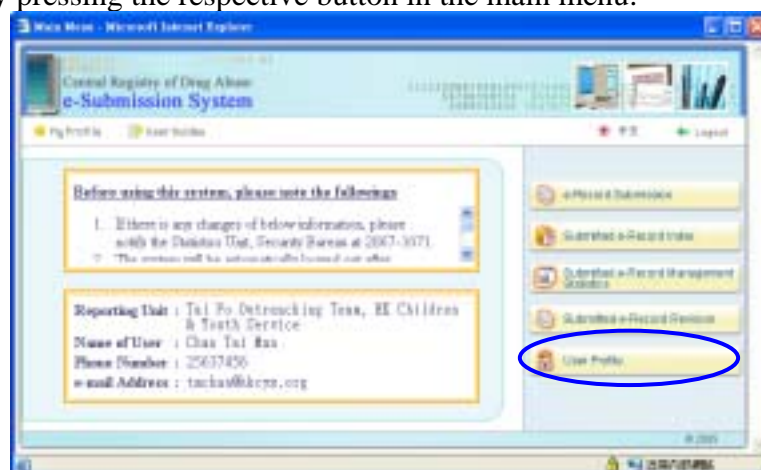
y pressing the respective button in the main menu.

Main Menu - Microsoft Internet Explorer

Central Registry of Drug Abuse
e-Submission System

My Profile | User Guides | 中文 | Logout

Before using this system, please note the followings

1. If there is any changes of below information, please notify the Statistics Unit, Security Bureau at 2867-3071.
2. The system will be automatically logged out after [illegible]

Reporting Unit : Tai Po Outreaching Team, HK Children & Youth Service
Name of User : Chan Tai Man
Phone Number : 25637456
e-mail Address : tmchan@hkcys.org

e-Record Submission
Submitted e-Record Index
Submitted e-Record Management Statistics
Submitted e-Record Revision
User Profile

© 2005